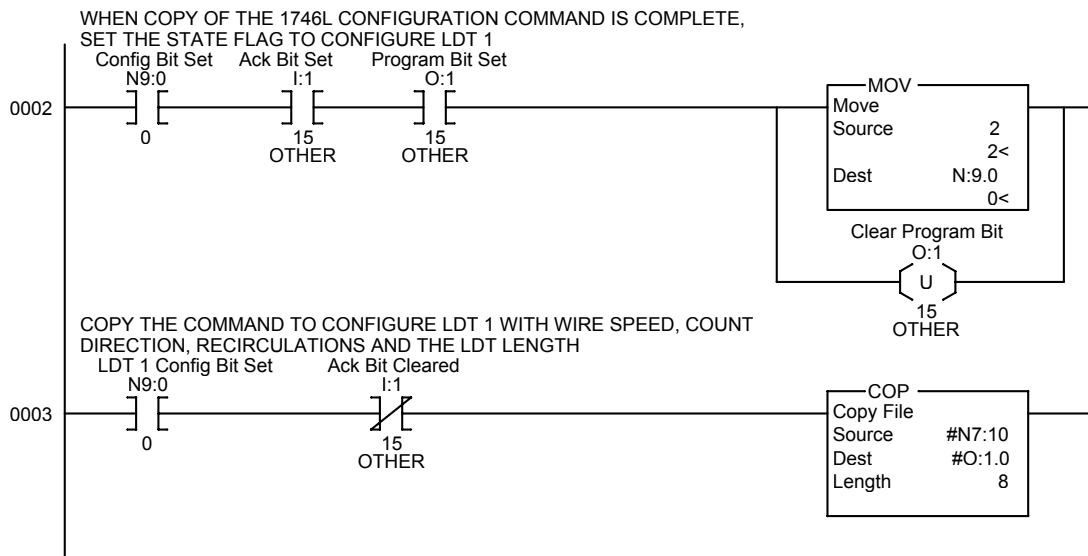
WHEN COPY OF THE 1746L CONFIGURATION COMMAND IS COMPLETE, SET THE STATE FLAG TO CONFIGURE LDT 1

Config Bit Set
N9:0
0

Ack Bit Set
I:1
15
OTHER

Program Bit Set
O:1
15
OTHER

0002

MOV
Move
Source 2
2<
Dest N:9.0
0<

Clear Program Bit
O:1
U
15
OTHER

COPY THE COMMAND TO CONFIGURE LDT 1 WITH WIRE SPEED, COUNT DIRECTION, RECIRCULATIONS AND THE LDT LENGTH

LDT 1 Config Bit Set
N9:0
0

Ack Bit Cleared
I:1
15
OTHER

0003

COP
Copy File
Source #N7:10
Dest #O:1.0
Length 8